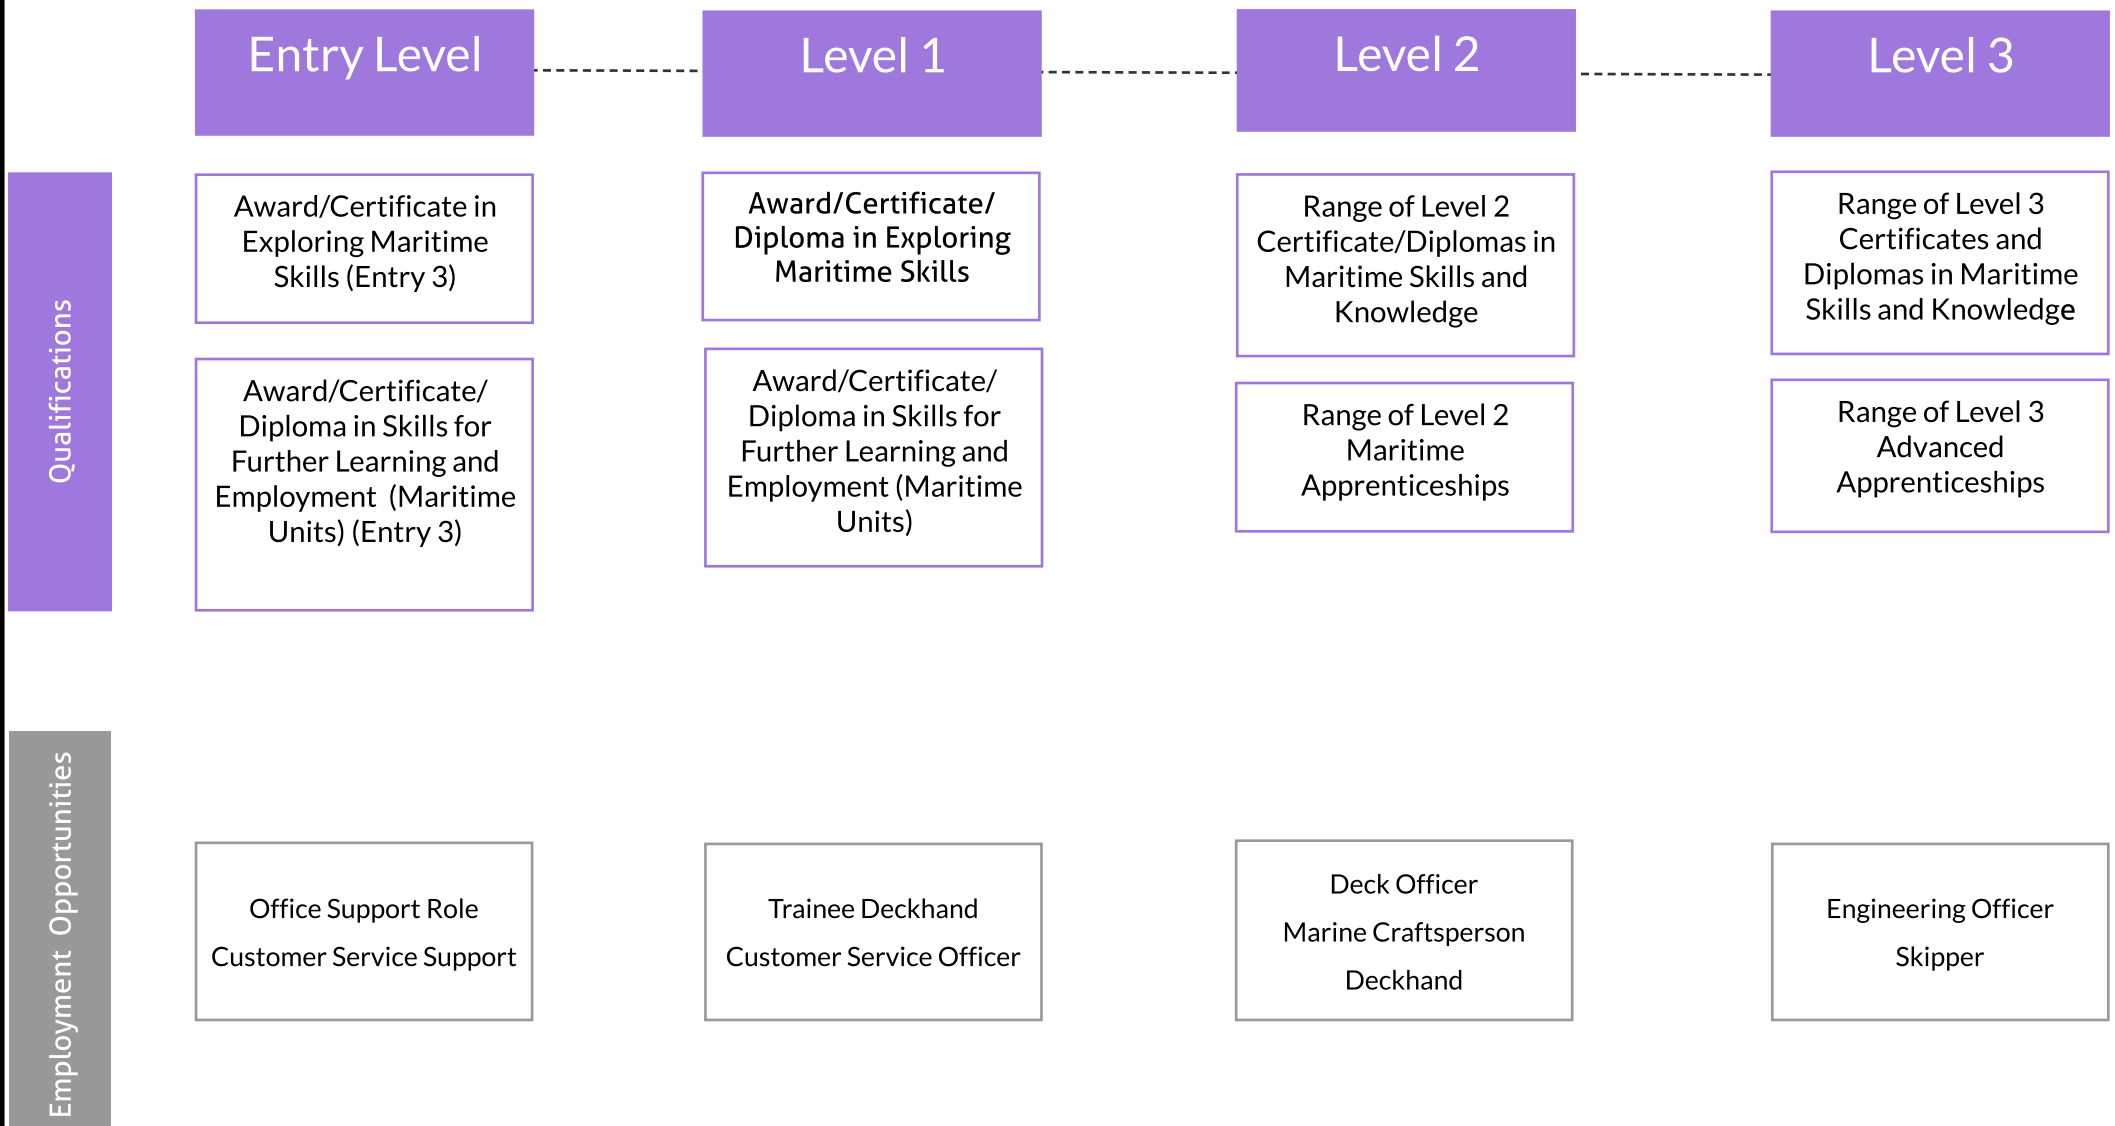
Entry Level

Level 1

Level 2

Level 3

Qualifications

Award/Certificate in Exploring Maritime Skills (Entry 3)

Award/Certificate/ Diploma in Skills for Further Learning and Employment (Maritime Units) (Entry 3)

Award/Certificate/ Diploma in Exploring Maritime Skills

Award/Certificate/ Diploma in Skills for Further Learning and Employment (Maritime Units)

Range of Level 2 Certificate/Diplomas in Maritime Skills and Knowledge

Range of Level 2 Maritime Apprenticeships

Range of Level 3 Certificates and Diplomas in Maritime Skills and Knowledge

Range of Level 3 Advanced Apprenticeships

Employment Opportunities

Office Support Role
Customer Service Support

Trainee Deckhand
Customer Service Officer

Deck Officer
Marine Craftsperson
Deckhand

Engineering Officer
Skipper